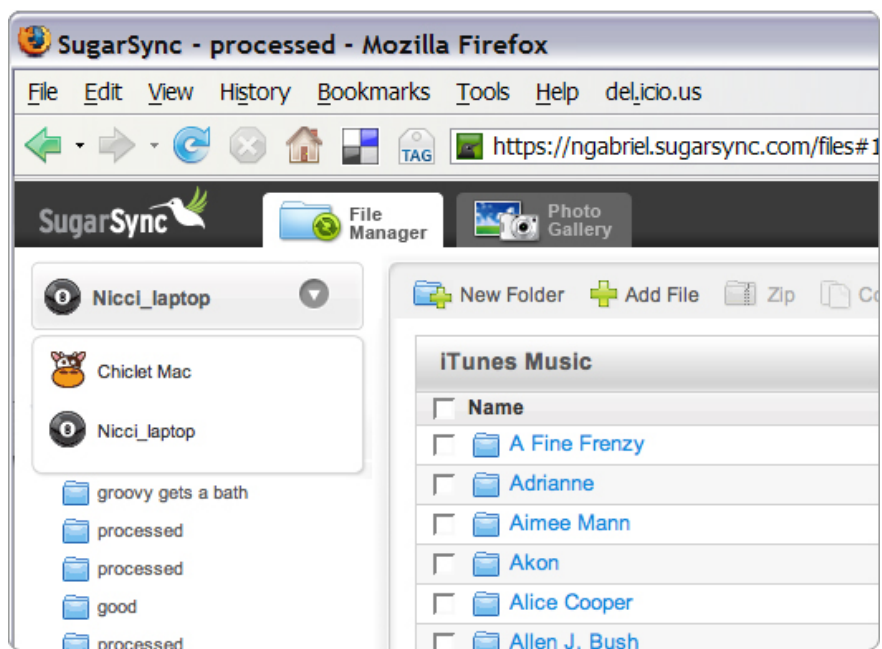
SugarSync - processed - Mozilla Firefox

File Edit View History Bookmarks Tools Help del.icio.us

TAG https://ngabriel.sugarsync.com/files#1

SugarSync File Manager Photo Gallery

Nicci_laptop

Chiclet Mac

Nicci_laptop

groovy gets a bath

processed

processed

good

processed

New Folder Add File Zip Co

iTunes Music

Name

A Fine Frenzy

Adrianne

Aimee Mann

Akon

Alice Cooper

Allen J. Bush